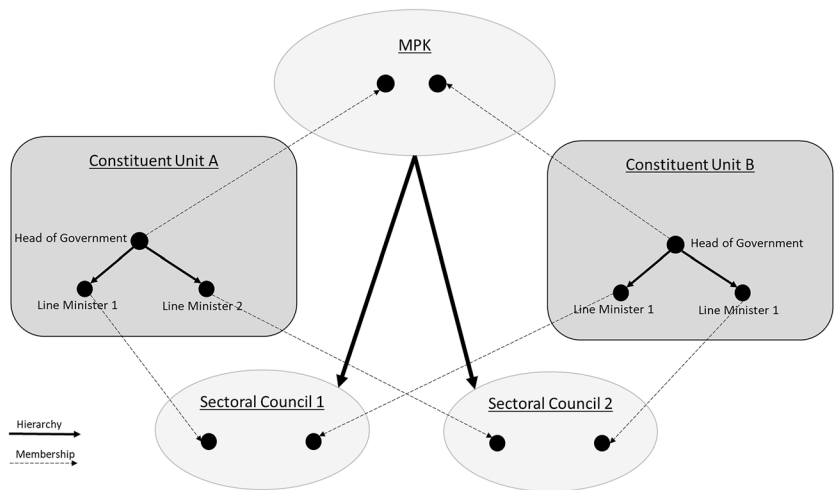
MPK

Constituent Unit A

Head of Government

Line Minister 1

Line Minister 2

Constituent Unit B

Head of Government

Line Minister 1

Line Minister 1

Sectoral Council 1

Sectoral Council 2

Hierarchy

Membership